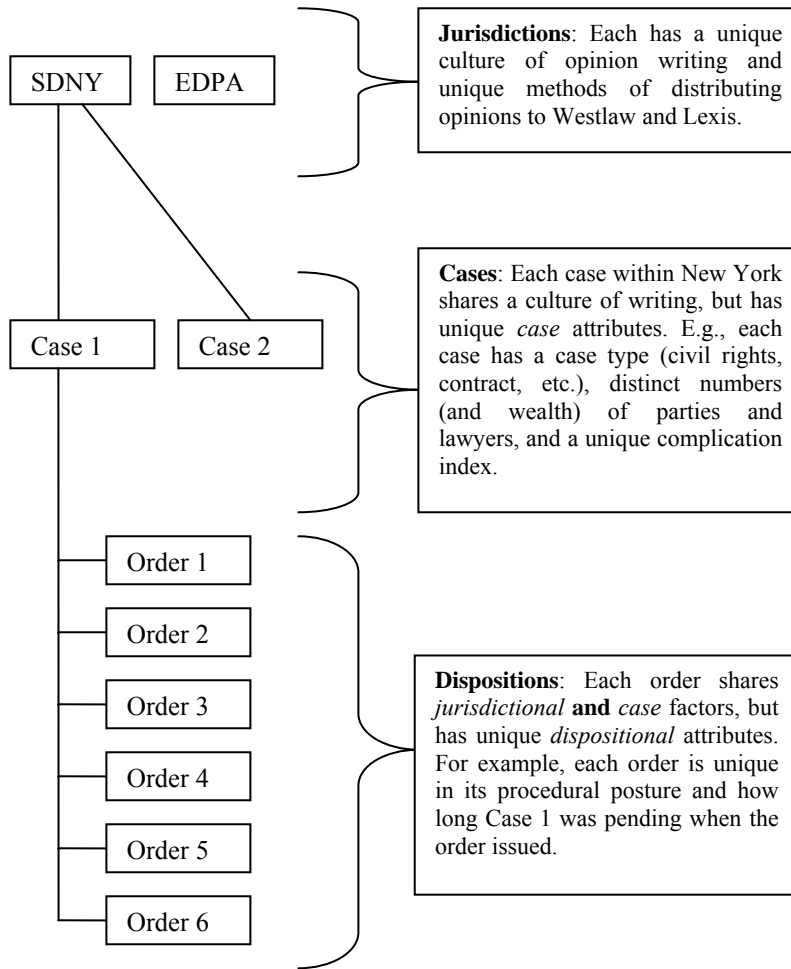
SDNY

EDPA

Jurisdictions: Each has a unique culture of opinion writing and unique methods of distributing opinions to Westlaw and Lexis.

Case 1

Case 2

Cases: Each case within New York shares a culture of writing, but has unique case attributes. E.g., each case has a case type (civil rights, contract, etc.), distinct numbers (and wealth) of parties and lawyers, and a unique complication index.

Order 1

Order 2

Order 3

Order 4

Order 5

Order 6

Dispositions: Each order shares jurisdictional and case factors, but has unique dispositional attributes. For example, each order is unique in its procedural posture and how long Case 1 was pending when the order issued.